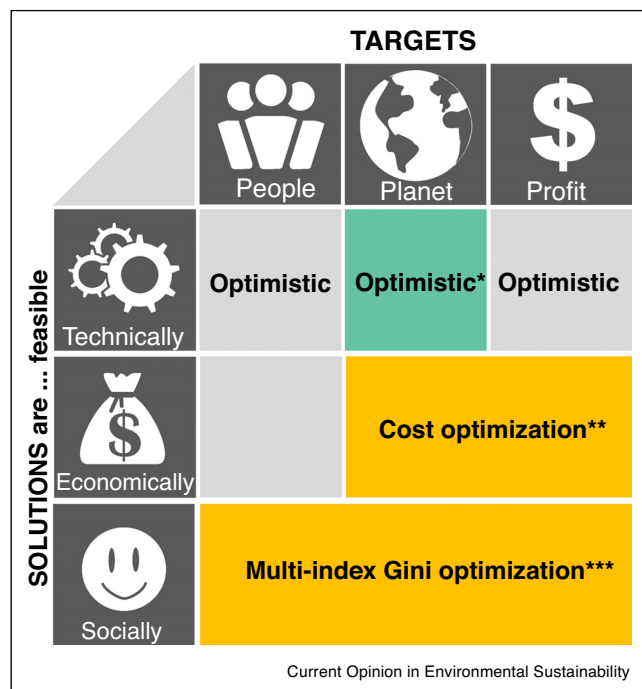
TARGETS

People

Planet

$

Profit

SOLUTIONS are ... feasible

Technically

Optimistic

Optimistic*

Optimistic

$

Economically

Cost optimization**

Socially

Multi-index Gini optimization***

Current Opinion in Environmental Sustainability